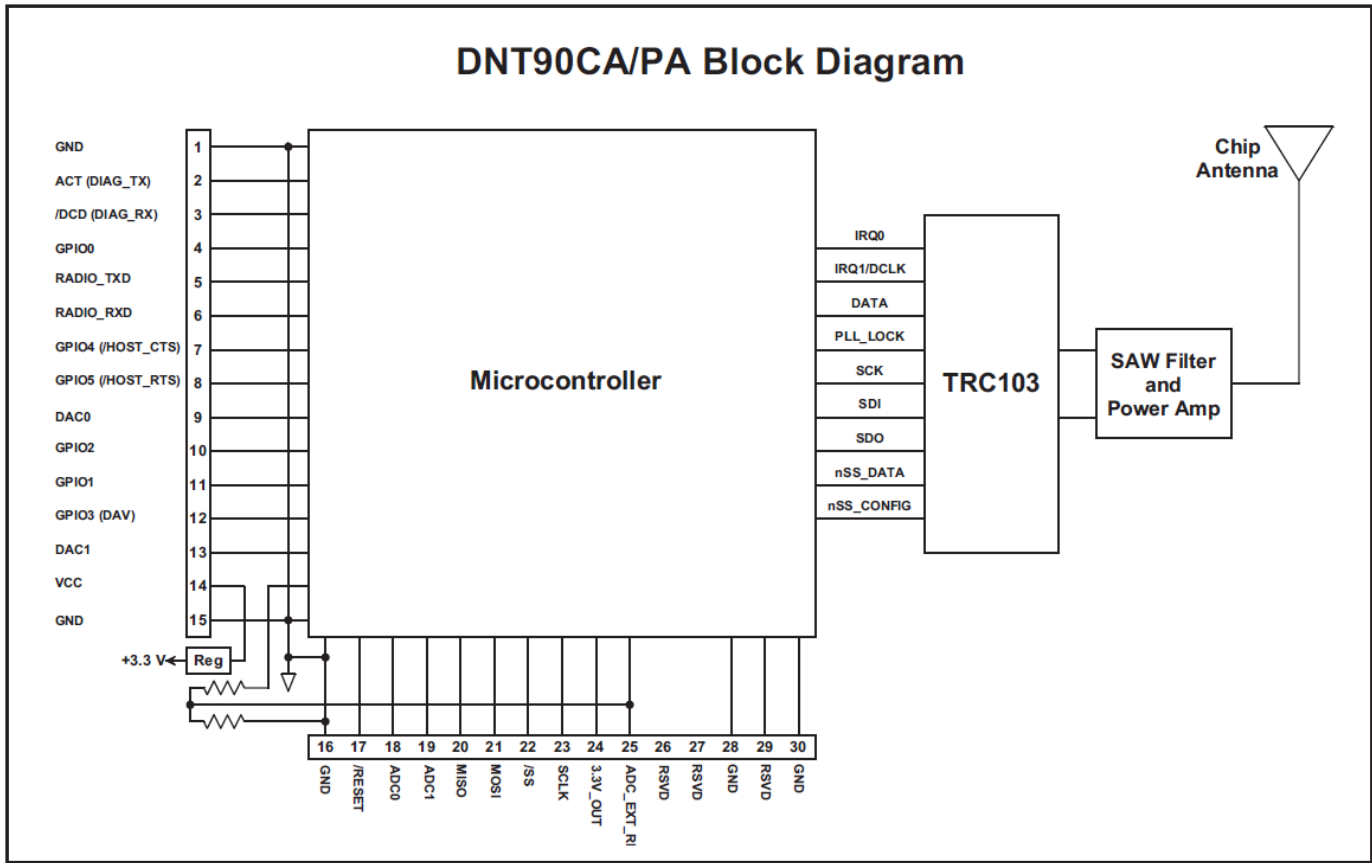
DNT90CA/PA Block Diagram

Chip Antenna

GND 1
ACT (DIAG_TX) 2
/DCD (DIAG_RX) 3
GPIO0 4
RADIO_TXD 5
RADIO_RXD 6
GPIO4 (/HOST_CTS) 7
GPIO5 (/HOST_RTS) 8
DAC0 9
GPIO2 10
GPIO1 11
GPIO3 (DAV) 12
DAC1 13
VCC 14
GND 15

Microcontroller

IRQ0
IRQ1/DCLK
DATA
PLL_LOCK
SCK
SDI
SDO
nSS_DATA
nSS_CONFIG

TRC103

SAW Filter and Power Amp

+3.3 V Reg

16 GND
17 /RESET
18 ADC0
19 ADC1
20 MISO
21 MOSI
22 /SS
23 SCLK
24 3.3V_OUT
25 ADC_EXT_RI
26 RSVD
27 RSVD
28 GND
29 RSVD
30 GND